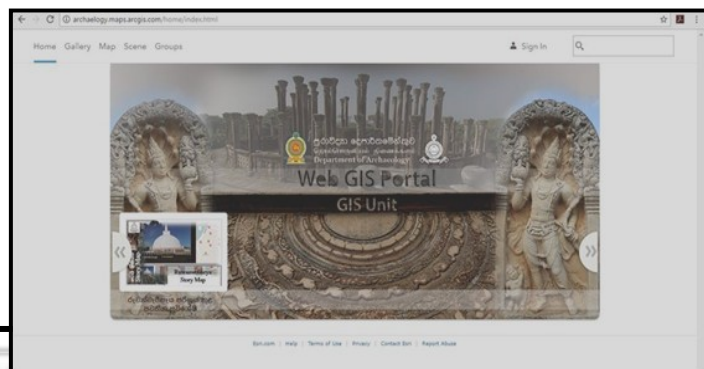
archaelogy.maps.arcgis.com/home/index.html

Home Gallery Map Scene Groups

Sign In

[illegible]
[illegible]
Department of Archaeology

Web GIS Portal

GIS Unit

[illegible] Story Map

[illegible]

Esri.com | Help | Terms of Use | Privacy | Contact Esri | Report Abuse